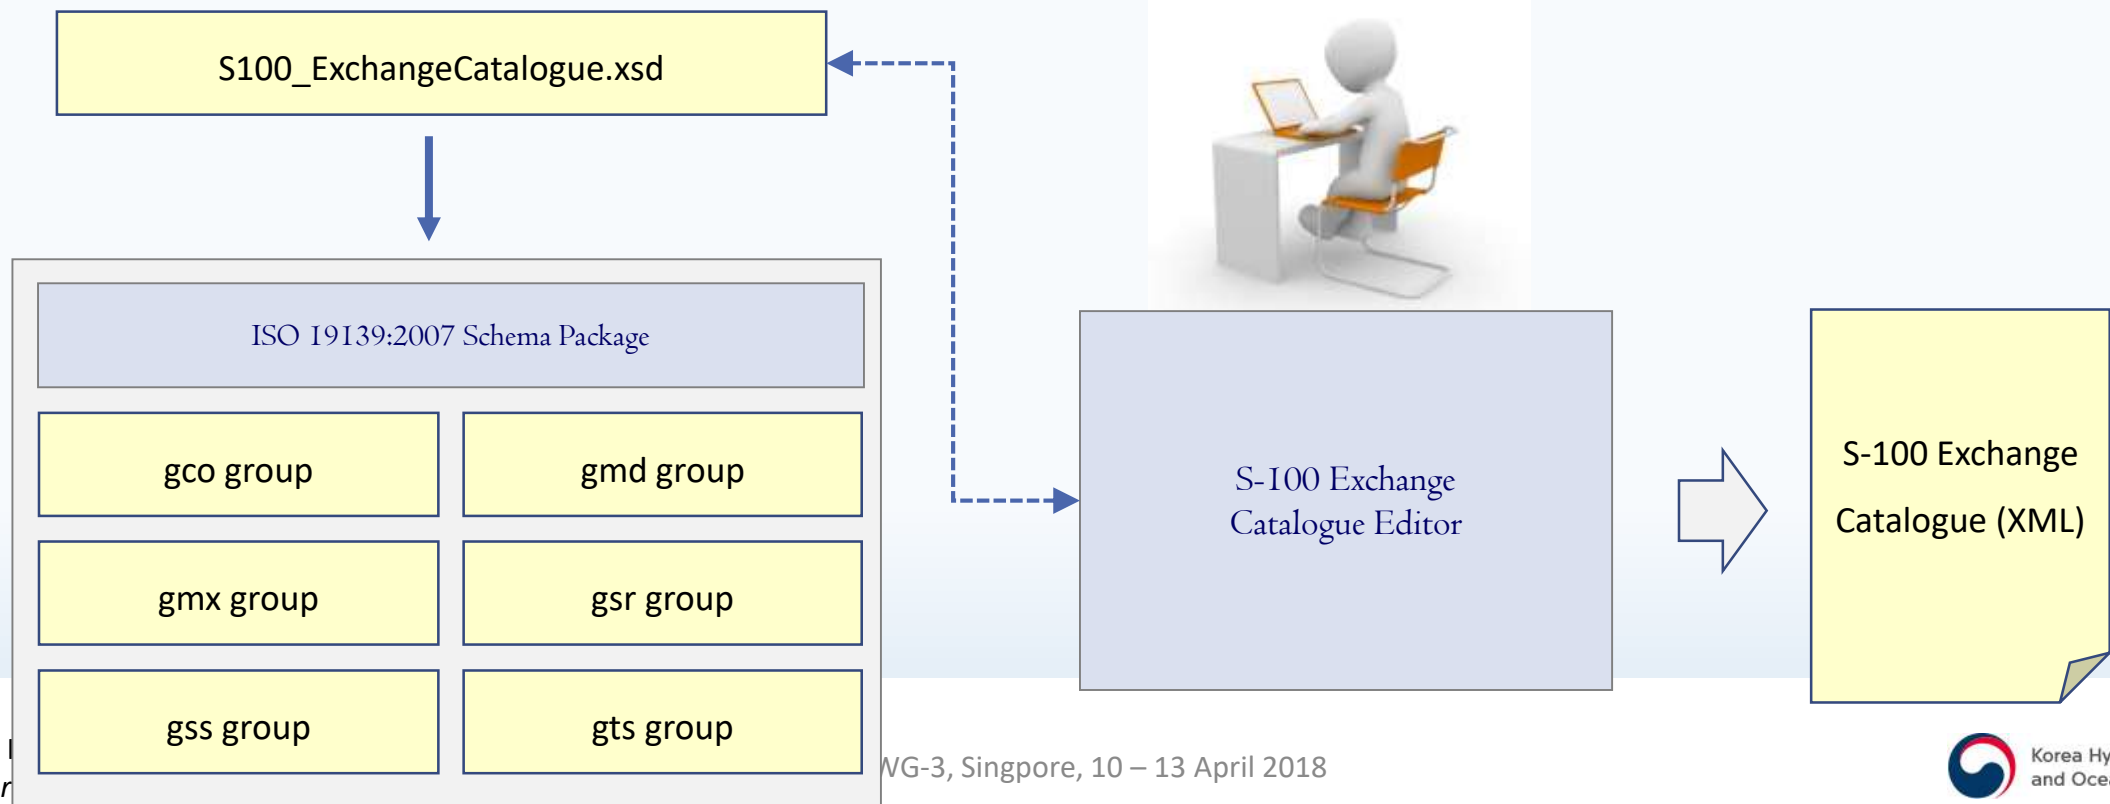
S100_ExchangeCatalogue.xsd

ISO 19139:2007 Schema Package

gco group

gmd group

gmx group

gsr group

gss group

gts group

S-100 Exchange Catalogue Editor

S-100 Exchange Catalogue (XML)

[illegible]VG-3, Singpore, 10 – 13 April 2018

Korea Hy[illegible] and Oce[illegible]